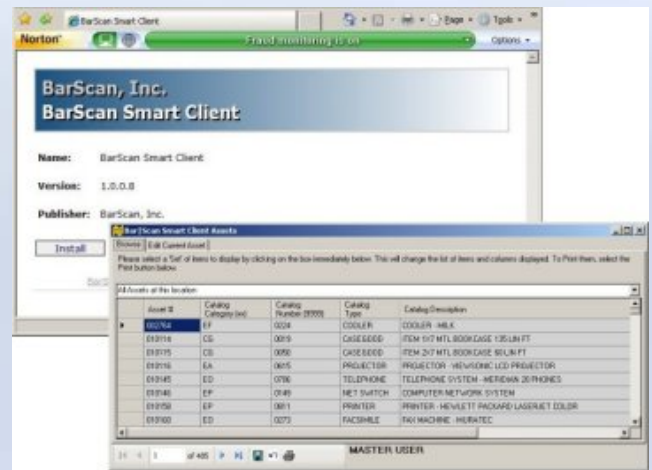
BarScan Smart Client

Page ▾ Tools ▾

Norton

Fraud monitoring is on

Options ▾

BarScan, Inc.
BarScan Smart Client

Name: BarScan Smart Client

Version: 1.0.0.0

Publisher: BarScan, Inc.

Install

BarScan Smart Client Assets

Browse | Edit Current Asset

Please select a 'Set' of items to display by clicking on the box immediately below. This will change the list of items and columns displayed. To Print them, select the Print button below.

All Assets at this location

| | Asset # | Catalog Category (xx) | Catalog Number (8888) | Catalog Type | Catalog Description |
|---|---|---|---|---|---|
| ▸ | 002764 | EF | 0024 | COOLER | COOLER - MILK |
| | 013114 | CG | 0019 | CASEGOOD | ITEM 5X7 MTL BOOKCASE 135 LIN FT |
| | 013175 | CG | 0050 | CASEGOOD | ITEM 2X7 MTL BOOKCASE 50 LIN FT |
| | 013116 | EA | 0015 | PROJECTOR | PROJECTOR - VIEWSONIC LCD PROJECTOR |
| | 013145 | ED | 0786 | TELEPHONE | TELEPHONE SYSTEM - MERIDIAN 20 PHONES |
| | 013140 | EP | 0149 | NET SWITCH | COMPUTER NETWORK SYSTEM |
| | 013158 | EP | 0011 | PRINTER | PRINTER - HEWLETT PACKARD LASERJET COLOR |
| | 013160 | ED | 0273 | FACSIMILE | FAX MACHINE - NEFATEC |

1 of 485

MASTER USER